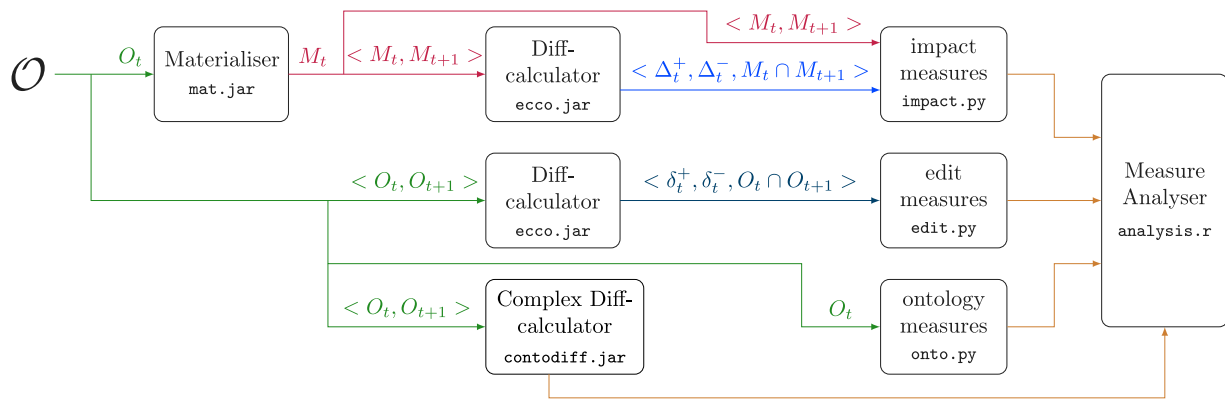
$\mathcal{O}$

$O_t$

Materialiser
mat.jar

$M_t$

$< M_t, M_{t+1} >$

$< M_t, M_{t+1} >$

Diff-calculator
ecco.jar

$< \Delta_t^+, \Delta_t^-, M_t \cap M_{t+1} >$

impact measures
impact.py

$< O_t, O_{t+1} >$

Diff-calculator
ecco.jar

$< \delta_t^+, \delta_t^-, O_t \cap O_{t+1} >$

edit measures
edit.py

Measure Analyser
analysis.r

$< O_t, O_{t+1} >$

Complex Diff-calculator
contodiff.jar

$O_t$

ontology measures
onto.py